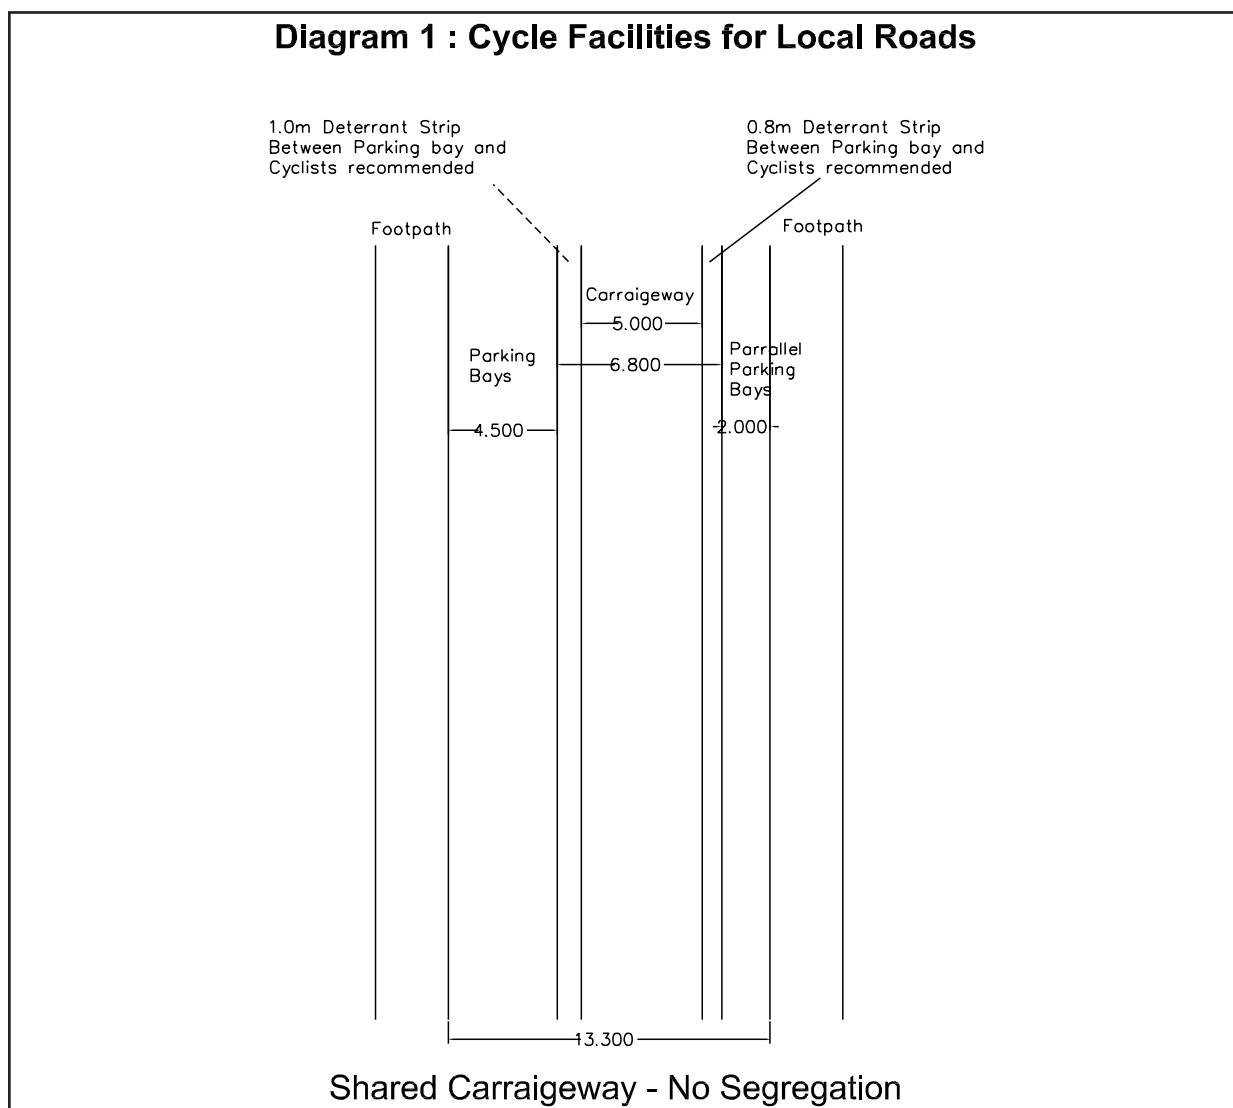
Diagram 1 : Cycle Facilities for Local Roads

1.0m Deterrant Strip Between Parking bay and Cyclists recommended

0.8m Deterrant Strip Between Parking bay and Cyclists recommended

Footpath

Footpath

Carraigeway

5.000

Parking Bays

6.800

Parrallel Parking Bays

4.500

2.000

13.300

Shared Carraigeway - No Segregation